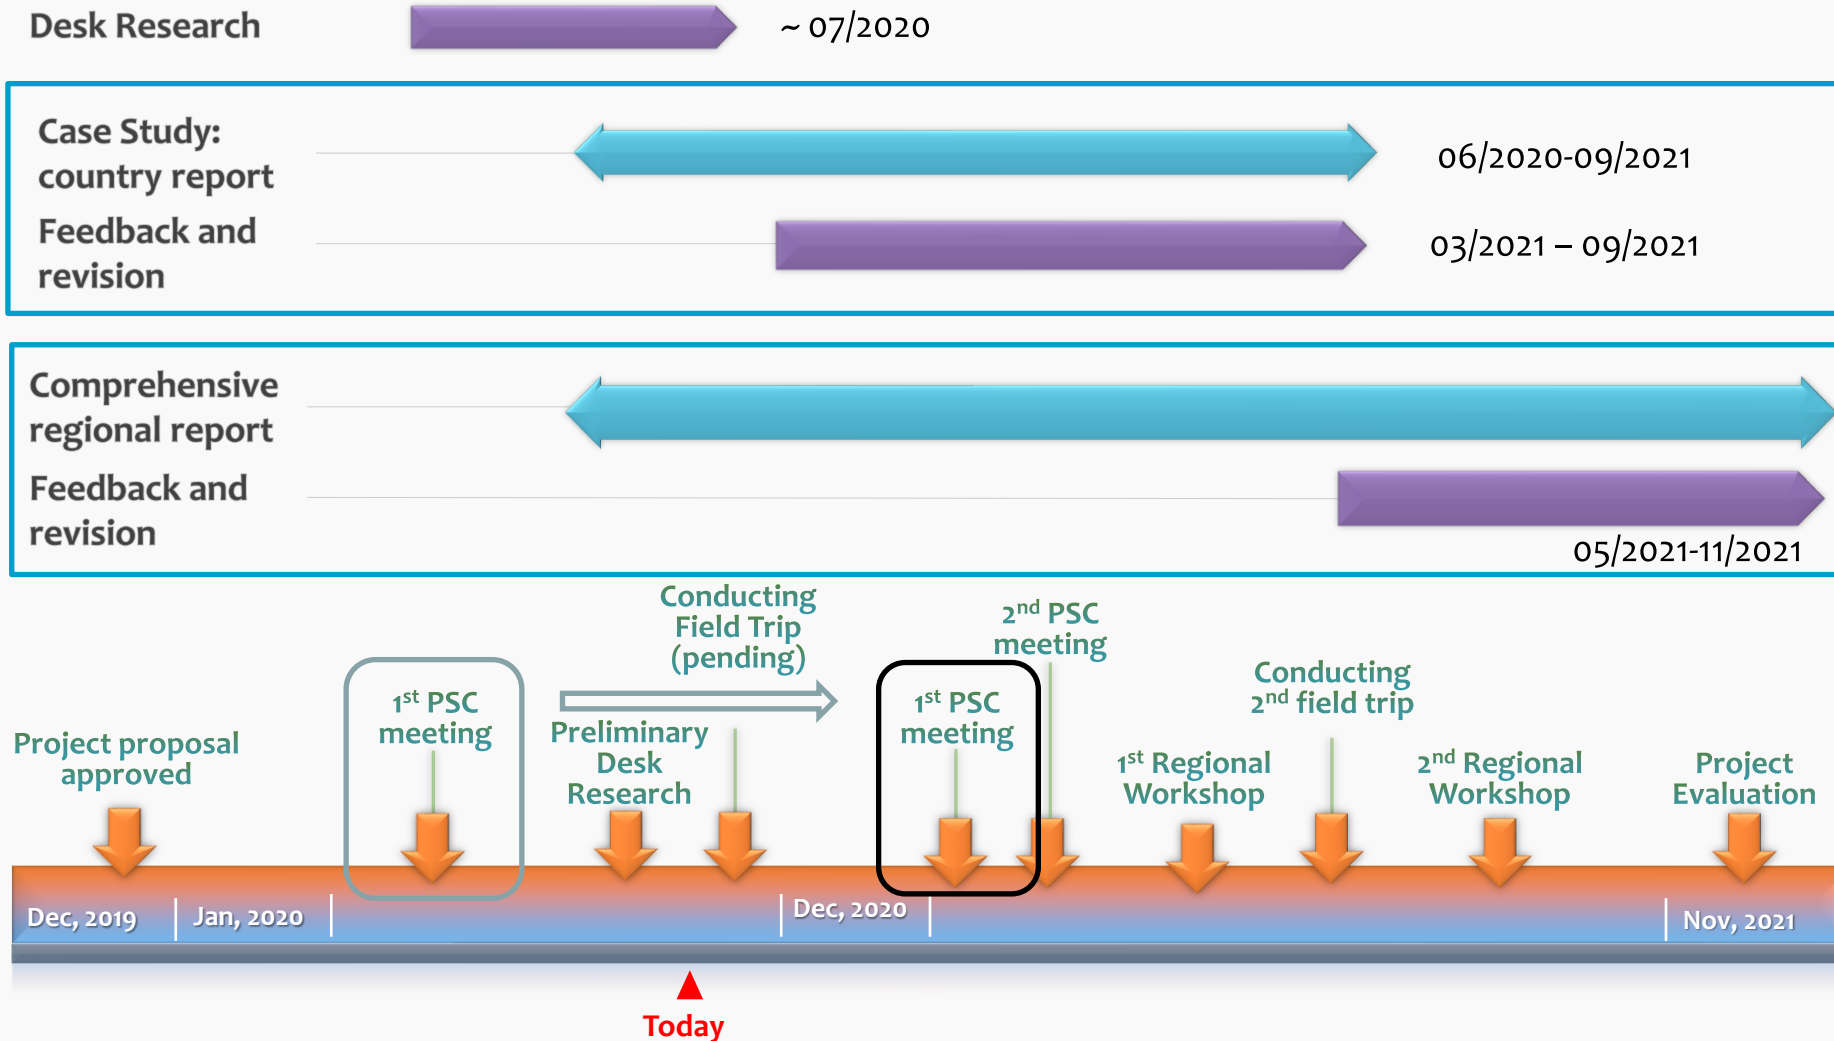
Desk Research

~ 07/2020

Case Study: country report

06/2020-09/2021

Feedback and revision

03/2021 – 09/2021

Comprehensive regional report

Feedback and revision

05/2021-11/2021

Project proposal approved

1$^{st}$ PSC meeting

Preliminary Desk Research

Conducting Field Trip (pending)

1$^{st}$ PSC meeting

2$^{nd}$ PSC meeting

1$^{st}$ Regional Workshop

Conducting 2$^{nd}$ field trip

2$^{nd}$ Regional Workshop

Project Evaluation

Dec, 2019

Jan, 2020

Dec, 2020

Nov, 2021

Today